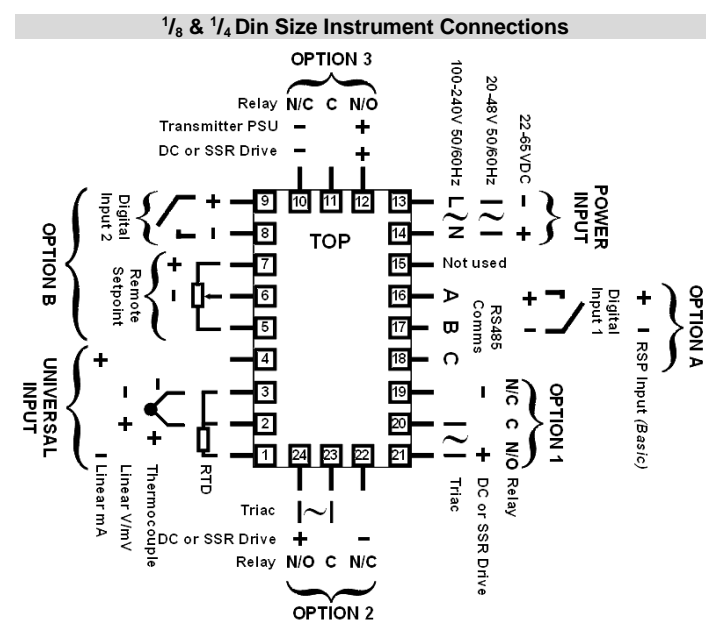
$^1/_8$ & $^1/_4$ Din Size Instrument Connections

OPTION 3

Relay N/C C N/O
Transmitter PSU − +
DC or SSR Drive − +

100-240V 50/60Hz
20-48V 50/60Hz
22-65VDC

L N
− +

POWER INPUT

TOP

9 10 11 12 13
8 14
7 15
6 16
5 17
4 18
3 19
2 20
1 24 23 22 21

Digital Input 2 + −

OPTION B

Remote Setpoint + −

Not used

RS485 Comms A B C

Digital Input 1 + −

+ − RSP Input (Basic)

OPTION A

UNIVERSAL INPUT

+ − + − +

Linear mA
Linear V/mV
Thermocouple
RTD

N/C C N/O Relay
OPTION 1
Triac
DC or SSR Drive − +

Triac
DC or SSR Drive + −
Relay N/O C N/C

OPTION 2